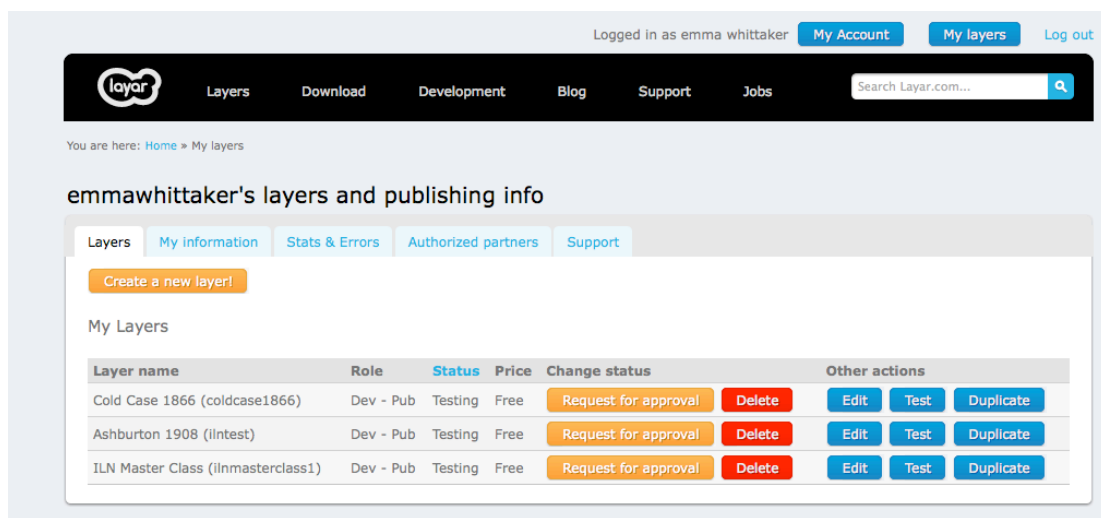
Logged in as emma whittaker My Account My layers Log out

layar Layers Download Development Blog Support Jobs Search Layar.com...

You are here: Home » My layers

emmawhittaker's layers and publishing info

Layers My information Stats & Errors Authorized partners Support

Create a new layer!

My Layers

| Layer name | Role | Status | Price | Change status | | Other actions | | |
|---|---|---|---|---|---|---|---|---|
| Cold Case 1866 (coldcase1866) | Dev - Pub | Testing | Free | Request for approval | Delete | Edit | Test | Duplicate |
| Ashburton 1908 (ilntest) | Dev - Pub | Testing | Free | Request for approval | Delete | Edit | Test | Duplicate |
| ILN Master Class (ilnmasterclass1) | Dev - Pub | Testing | Free | Request for approval | Delete | Edit | Test | Duplicate |